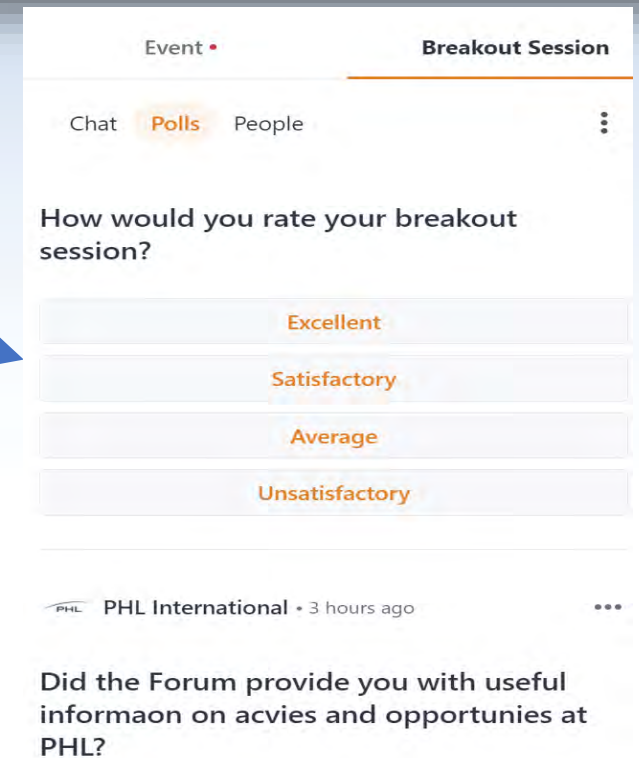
Event •

Breakout Session

Chat Polls People

How would you rate your breakout session?

Excellent

Satisfactory

Average

Unsatisfactory

PHL PHL International • 3 hours ago

Did the Forum provide you with useful informaon on acvies and opportunies at PHL?